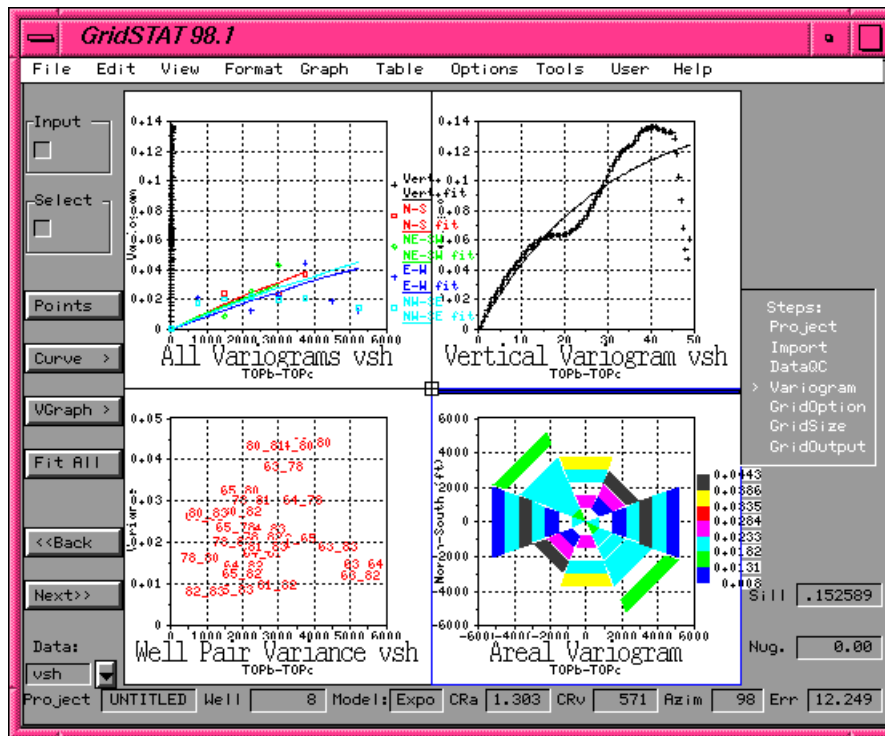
GridSTAT 98.1

File Edit View Format Graph Table Options Tools User Help

Input

Select

Points

Curve >

VGraph >

Fit All

<<Back

Next>>

Data:

vsh

Vert
Vert fit
N-S
N-S fit
NE-SW
NE-SW fit
E-W
E-W fit
NW-SE
NW-SE fit

All Variograms vsh
TOPb-TOPc

Vertical Variogram vsh
TOPb-TOPc

Well Pair Variance vsh
TOPb-TOPc

Areal Variogram
TOPb-TOPc

North-South (ft)

0.0443
0.0386
0.0335
0.0284
0.0233
0.0182
0.0131
0.008

80_81 80 80
63_78
65_80
78_81 64_78
80_83 80_82
65_78 83
78_80 82_65
64_82 63_83
78_80
64_82 63 64
65_82 63_82
82_83 83 64_82

Steps:
Project
Import
DataQC
> Variogram
GridOption
GridSize
GridOutput

Sill .152589

Nug. 0.00

Project UNTITLED Well 8 Model: Expo CRa 1.303 CRv 571 Azim 98 Err 12.249